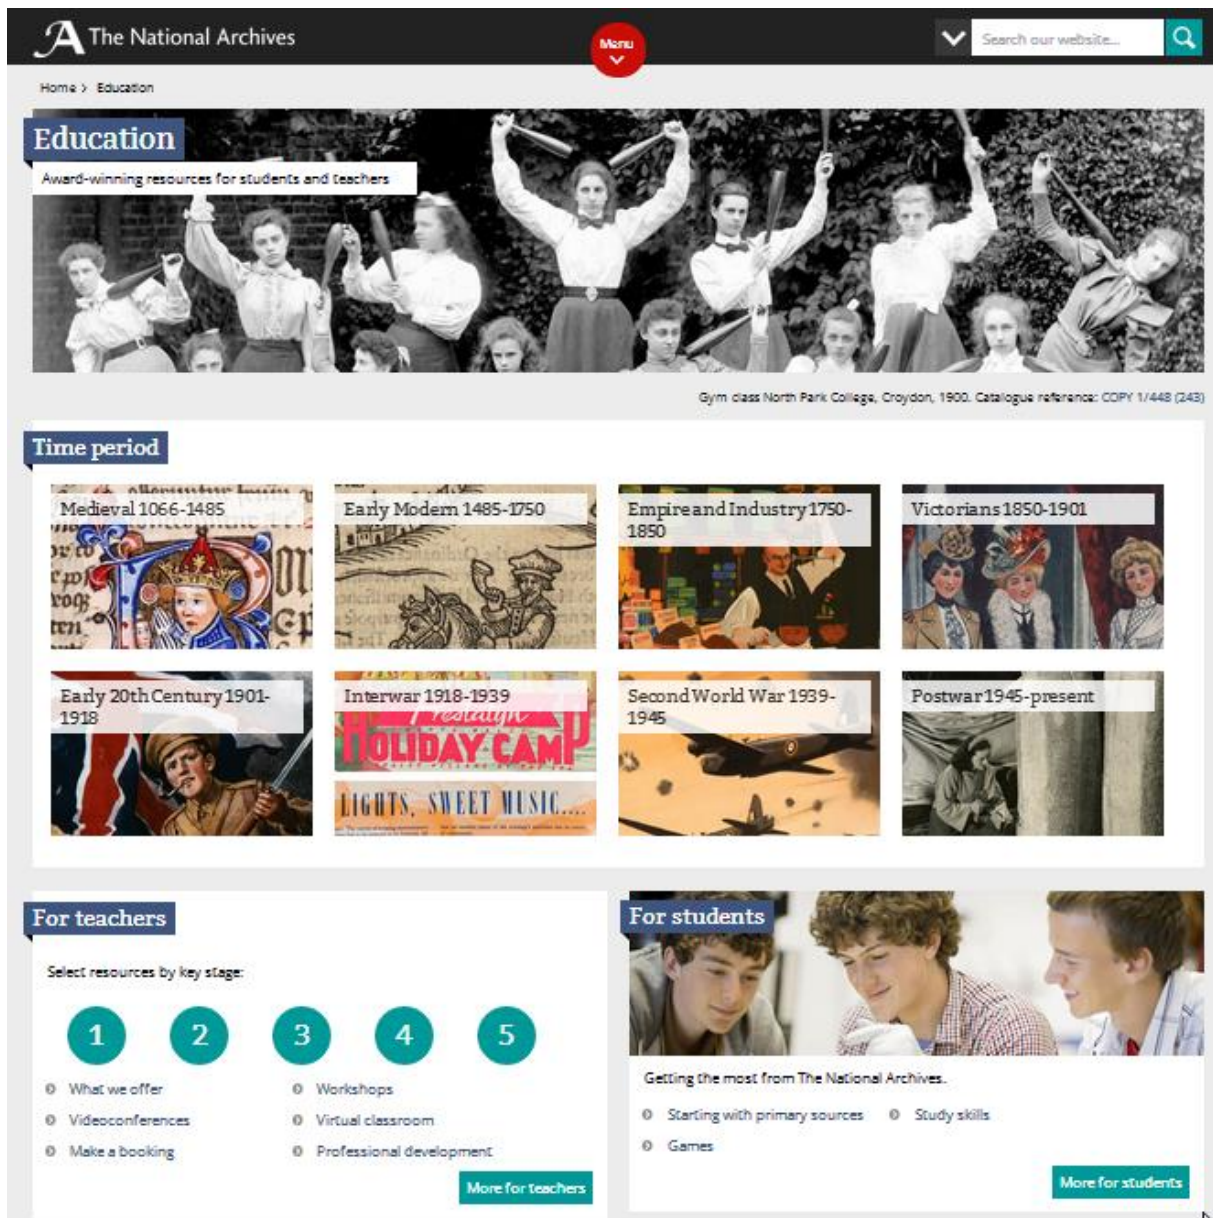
The National Archives

Menu

Search our website...

Home > Education

Education

Award-winning resources for students and teachers

Gym class North Park College, Croydon, 1900. Catalogue reference: COPY 1/448 (243)

Time period

Medieval 1066-1485

Early Modern 1485-1750

Empire and Industry 1750-1850

Victorians 1850-1901

Early 20th Century 1901-1918

Interwar 1918-1939

HOLIDAY CAMP

LIGHTS, SWEET MUSIC....

Second World War 1939-1945

Postwar 1945-present

For teachers

Select resources by key stage:

1 2 3 4 5

What we offer

Videoconferences

Make a booking

Workshops

Virtual classroom

Professional development

More for teachers

For students

Getting the most from The National Archives.

Starting with primary sources

Study skills

Games

More for students